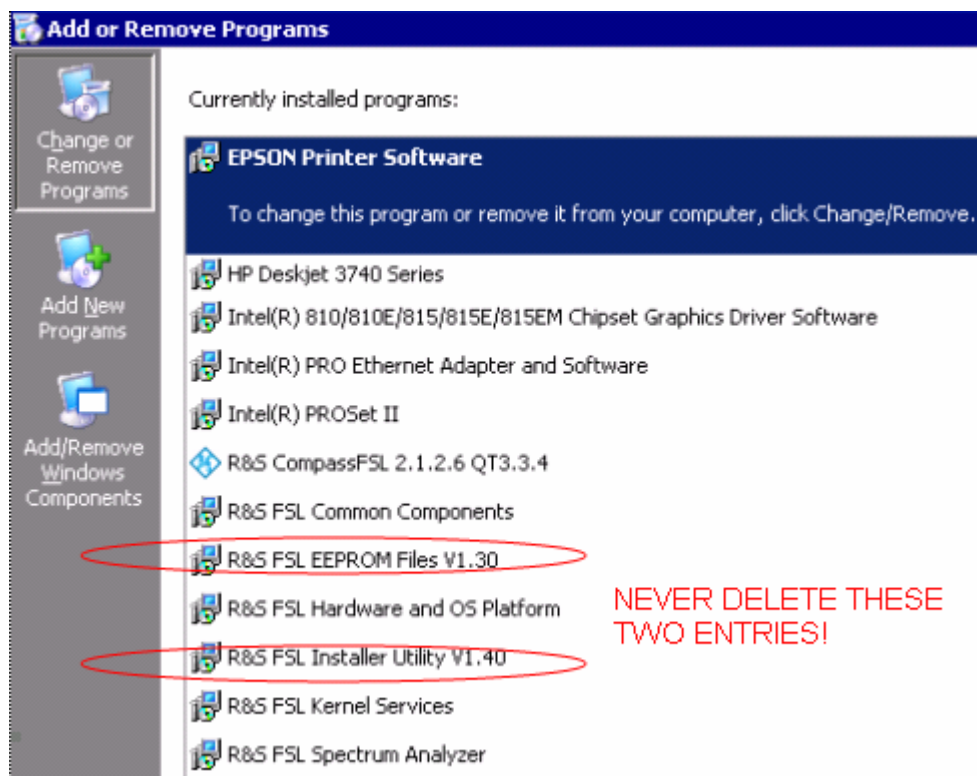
Add or Remove Programs

Change or Remove Programs

Add New Programs

Add/Remove Windows Components

Currently installed programs:

EPSON Printer Software

To change this program or remove it from your computer, click Change/Remove.

HP Deskjet 3740 Series

Intel(R) 810/810E/815/815E/815EM Chipset Graphics Driver Software

Intel(R) PRO Ethernet Adapter and Software

Intel(R) PROSet II

R&S CompassFSL 2.1.2.6 QT3.3.4

R&S FSL Common Components

R&S FSL EEPROM Files V1.30

R&S FSL Hardware and OS Platform

NEVER DELETE THESE TWO ENTRIES!

R&S FSL Installer Utility V1.40

R&S FSL Kernel Services

R&S FSL Spectrum Analyzer